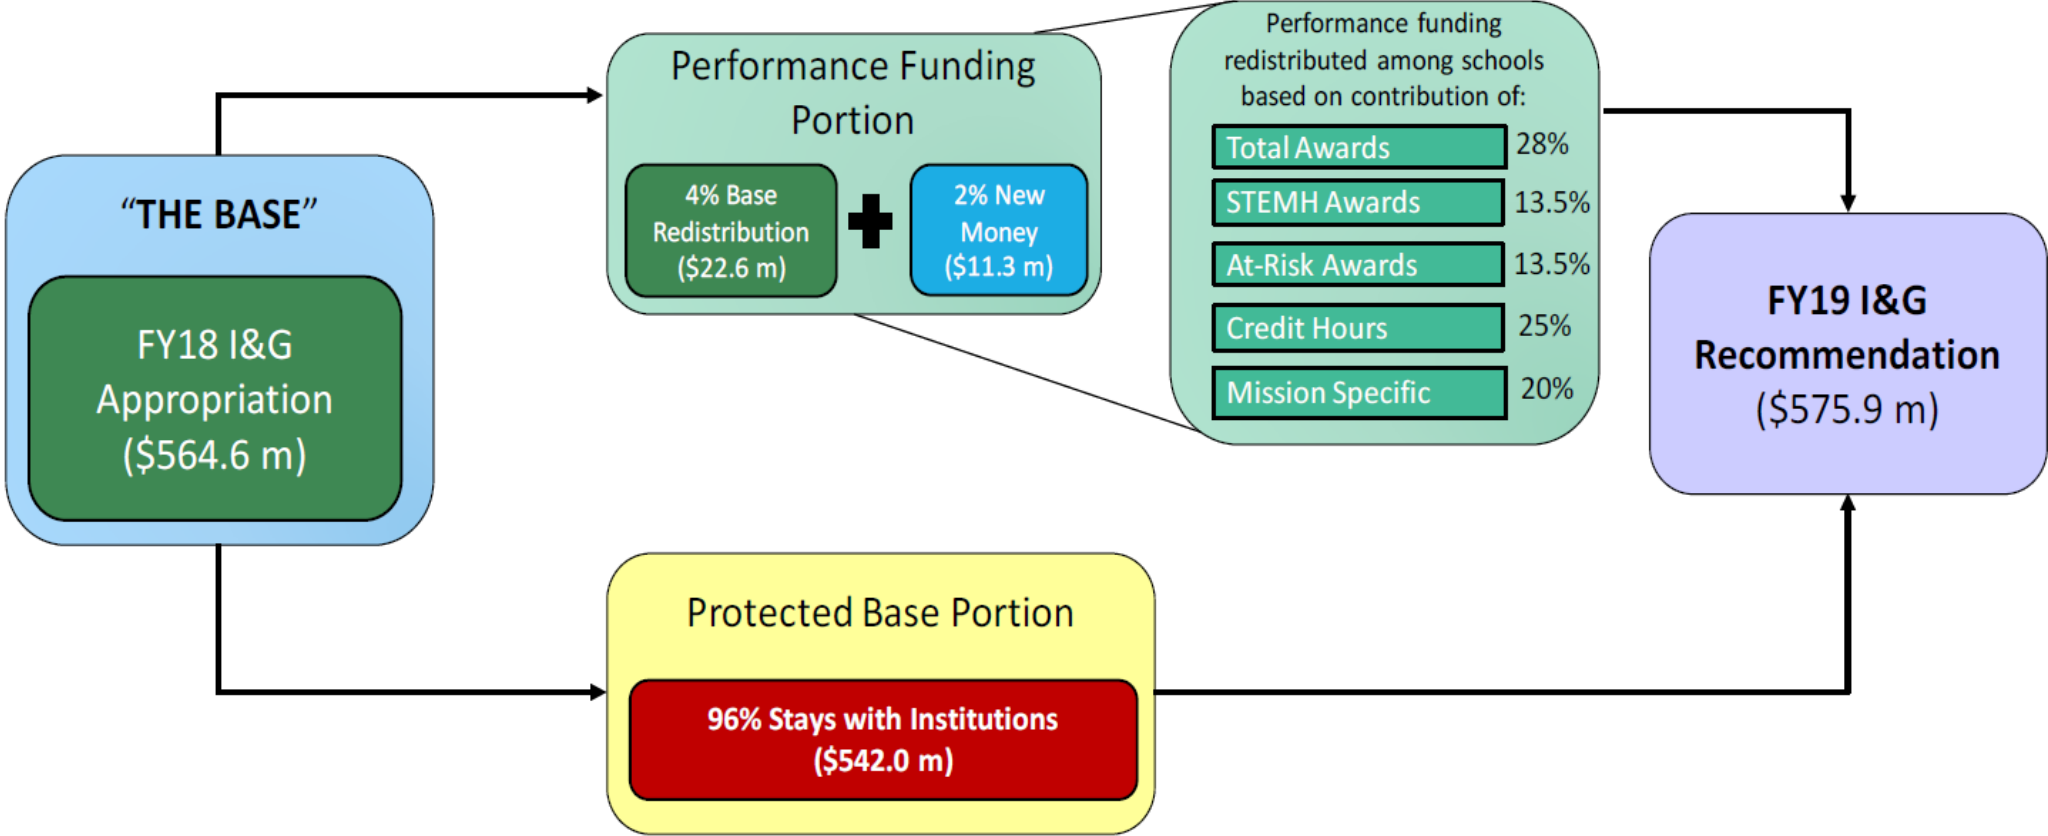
"THE BASE"

FY18 I&G Appropriation ($564.6 m)

Performance Funding Portion

4% Base Redistribution ($22.6 m)

2% New Money ($11.3 m)

Performance funding redistributed among schools based on contribution of:

| Total Awards | 28% |
|---|---|
| STEMH Awards | 13.5% |
| At-Risk Awards | 13.5% |
| Credit Hours | 25% |
| Mission Specific | 20% |

FY19 I&G Recommendation ($575.9 m)

Protected Base Portion

96% Stays with Institutions ($542.0 m)